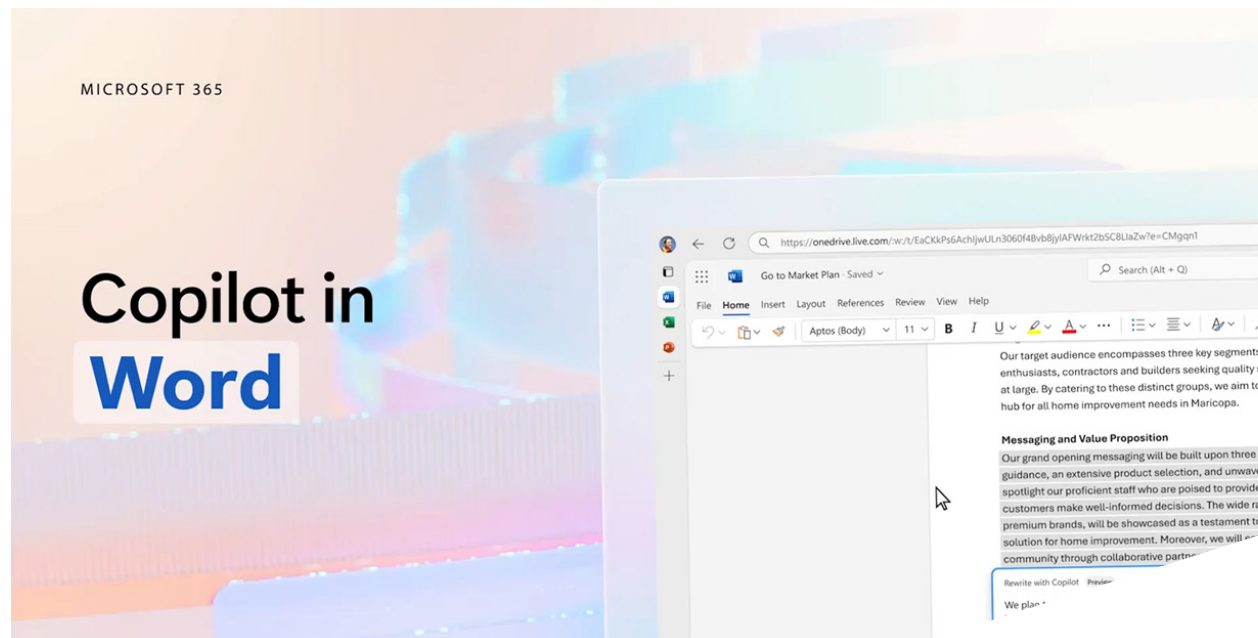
MICROSOFT 365

Copilot in Word

https://onedrive.live.com/:w:/t/EaCKkPs6AchljwULn3060f4Bvb8jylAFWrkt2bSC8LIaZw?e=CMgqn1

Go to Market Plan · Saved

Search (Alt + Q)

File Home Insert Layout References Review View Help

Aptos (Body) 11

B I U

Our target audience encompasses three key segment enthusiasts, contractors and builders seeking quality at large. By catering to these distinct groups, we aim to hub for all home improvement needs in Maricopa.

Messaging and Value Proposition

Our grand opening messaging will be built upon three guidance, an extensive product selection, and unwav spotlight our proficient staff who are poised to provid customers make well-informed decisions. The wide ra premium brands, will be showcased as a testament t solution for home improvement. Moreover, we will community through collaborative partn

Rewrite with Copilot Preview

We plan